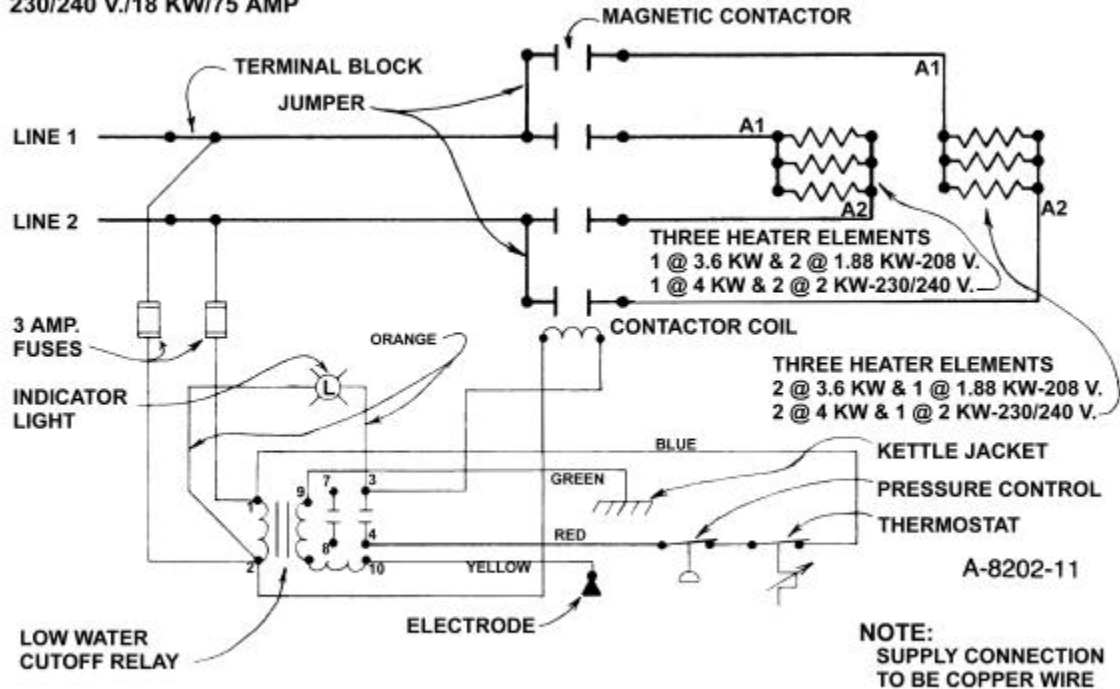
230/240 V./18 KW/75 AMP

MAGNETIC CONTACTOR

TERMINAL BLOCK

JUMPER

A1

LINE 1

A1

LINE 2

A2

A2

THREE HEATER ELEMENTS
1 @ 3.6 KW & 2 @ 1.88 KW-208 V.
1 @ 4 KW & 2 @ 2 KW-230/240 V.

3 AMP. FUSES

ORANGE

CONTACTOR COIL

INDICATOR LIGHT

L

THREE HEATER ELEMENTS
2 @ 3.6 KW & 1 @ 1.88 KW-208 V.
2 @ 4 KW & 1 @ 2 KW-230/240 V.

BLUE

KETTLE JACKET

7

9

3

GREEN

PRESSURE CONTROL

1

8

4

RED

THERMOSTAT

2

10

YELLOW

A-8202-11

LOW WATER CUTOFF RELAY

ELECTRODE

NOTE:
SUPPLY CONNECTION TO BE COPPER WIRE